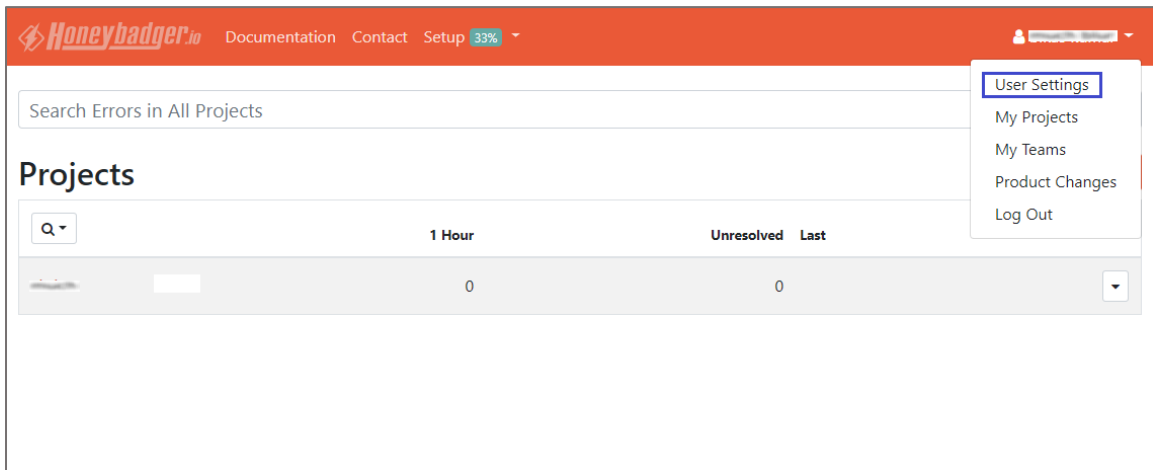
Honeybadger.io Documentation Contact Setup 33%

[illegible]

User Settings
My Projects
My Teams
Product Changes
Log Out

Search Errors in All Projects

Projects

| | 1 Hour | Unresolved | Last |
|---|---|---|---|
| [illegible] | 0 | 0 | |